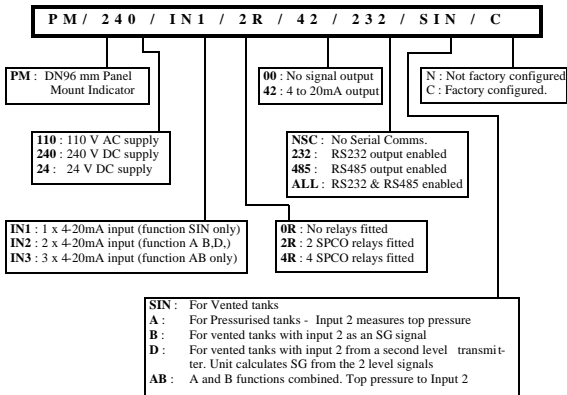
PM/ 240 / IN1 / 2R / 42 / 232 / SIN / C

PM : DN96 mm Panel Mount Indicator

110 : 110 V AC supply
240 : 240 V DC supply
24 : 24 V DC supply

IN1 : 1 x 4-20mA input (function SIN only)
IN2 : 2 x 4-20mA input (function A B,D,)
IN3 : 3 x 4-20mA input (function AB only)

00 : No signal output
42 : 4 to 20mA output

0R : No relays fitted
2R : 2 SPCO relays fitted
4R : 4 SPCO relays fitted

NSC : No Serial Comms.
232 : RS232 output enabled
485 : RS485 output enabled
ALL : RS232 & RS485 enabled

N : Not factory configured
C : Factory configured.

SIN : For Vented tanks
A : For Pressurised tanks - Input 2 measures top pressure
B : For vented tanks with input 2 as an SG signal
D : For vented tanks with input 2 from a second level transmitter. Unit calculates SG from the 2 level signals
AB : A and B functions combined. Top pressure to Input 2